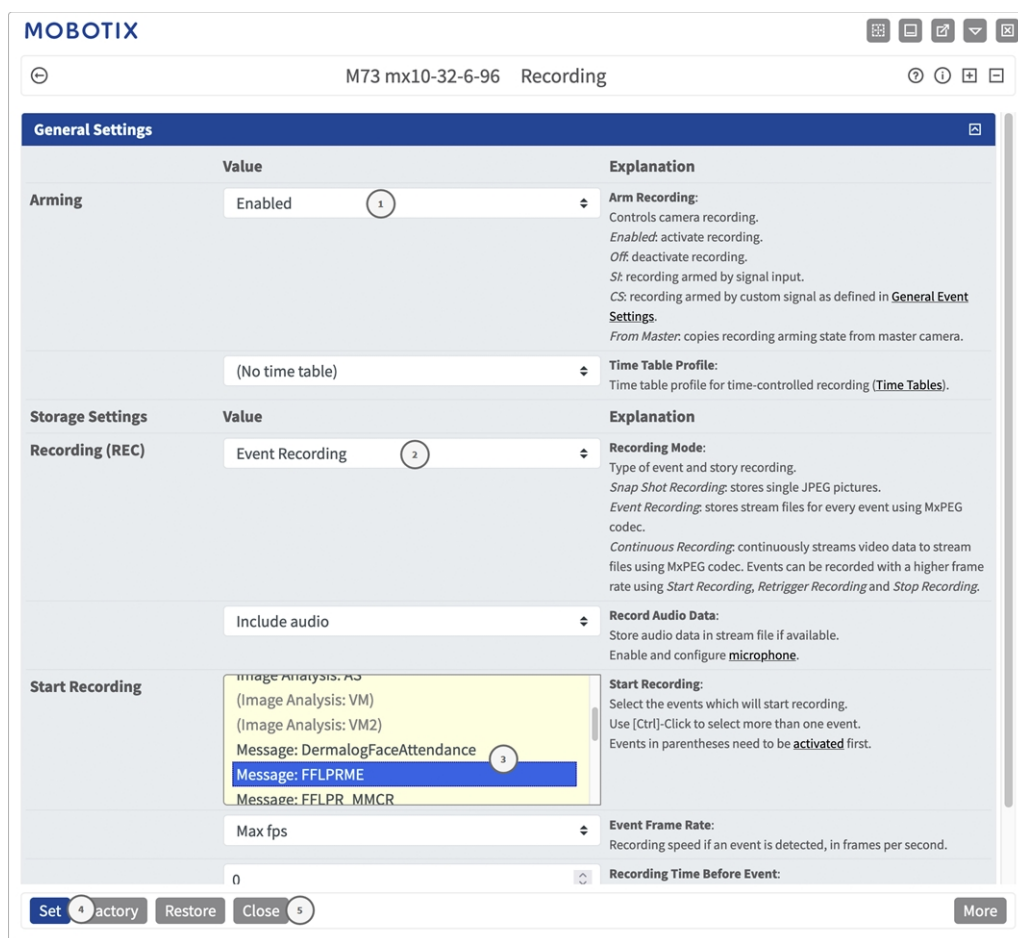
MOBOTIX

M73 mx10-32-6-96 Recording

General Settings

| | Value | Explanation |
|---|---|---|
| Arming | Enabled 1 | Arm Recording: Controls camera recording. *Enabled*: activate recording. *Off*: deactivate recording. *SI*: recording armed by signal input. *CS*: recording armed by custom signal as defined in General Event Settings. *From Master*: copies recording arming state from master camera. |
| | (No time table) | Time Table Profile: Time table profile for time-controlled recording (Time Tables). |
| Storage Settings | Value | Explanation |
| Recording (REC) | Event Recording 2 | Recording Mode: Type of event and story recording. *Snap Shot Recording*: stores single JPEG pictures. *Event Recording*: stores stream files for every event using MxPEG codec. *Continuous Recording*: continuously streams video data to stream files using MxPEG codec. Events can be recorded with a higher frame rate using *Start Recording*, *Retrigger Recording* and *Stop Recording*. |
| | Include audio | Record Audio Data: Store audio data in stream file if available. Enable and configure microphone. |
| Start Recording | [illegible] (Image Analysis: VM) (Image Analysis: VM2) Message: DermalogFaceAttendance 3 Message: FFLPRME Message: FFLPR_MMCR | Start Recording: Select the events which will start recording. Use [Ctrl]-Click to select more than one event. Events in parentheses need to be activated first. |
| | Max fps | Event Frame Rate: Recording speed if an event is detected, in frames per second. |
| | 0 | Recording Time Before Event: |

Set 4 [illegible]actory Restore Close 5 More